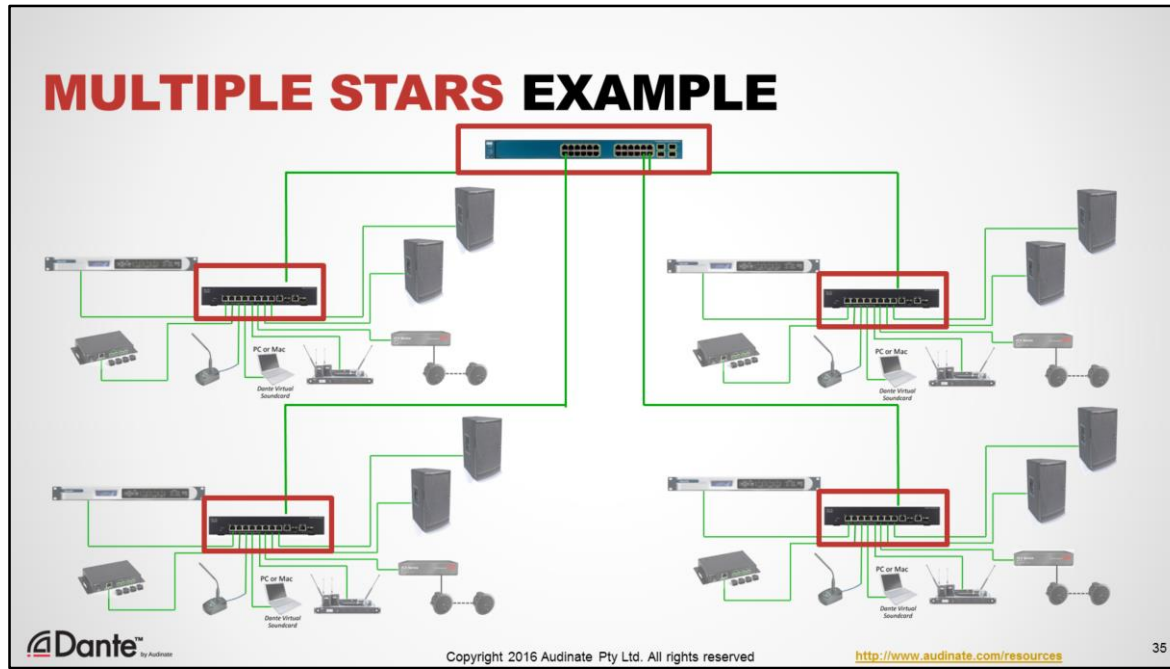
MULTIPLE STARS EXAMPLE

PC or Mac

Dante Virtual Soundcard

PC or Mac

Dante Virtual Soundcard

PC or Mac

Dante Virtual Soundcard

PC or Mac

Dante Virtual Soundcard

Dante™ by Audinate

Copyright 2016 Audinate Pty Ltd. All rights reserved

http://www.audinate.com/resources

35